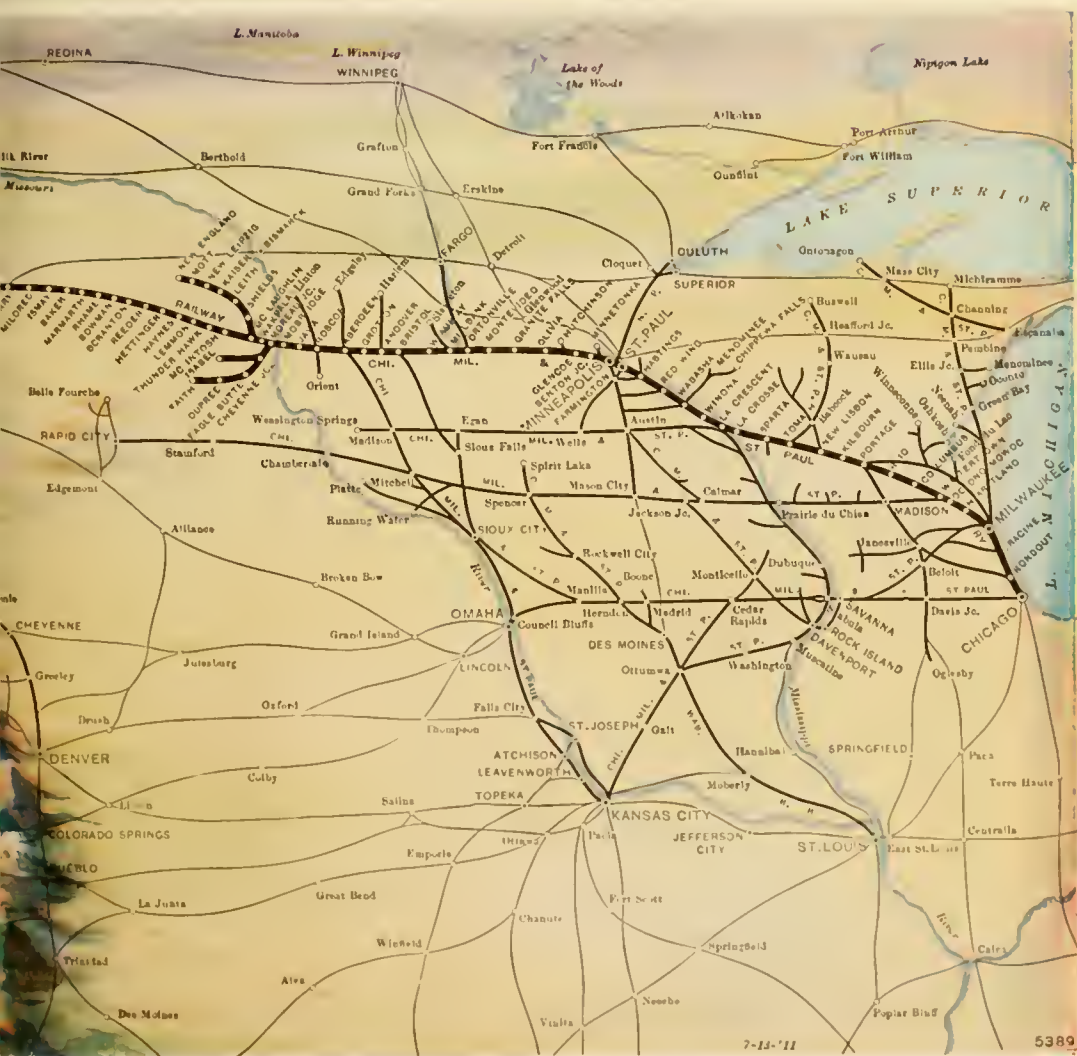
L. Manitoba
REGINA
L. Winnipeg
WINNIPEG
Lake of the Woods
Nipigon Lake
Atikokan
Port Arthur
Fort William
Oursfiat
Fort Frances
Grafton
Berthold
Milk River
Missouri
Grand Forks
Erskine
LAKE SUPERIOR
NEW ENGLAND
MOTT
NEW LEIPZIG
KAISER
LEITH
BISMARCK
FARGO
Detroit
DULUTH
SUPERIOR
Cloquet
Ontonagon
Mass City
Michigamme
Channing
Escanaba
Hoafford Jc.
Buswell
Pembine
Menominee
Oconto
Ellis Jc.
Green Bay
Wausau
MILDRED
ISMAY
BAKER
MARMARTH
RHAME
BOWMAN
SCRANTON
REEDER
HETTINGER
HAYNES
LEMMON
RAILWAY
THUNDER HAWK
MC INTOSH
FAITH
DUPREE
EAGLE BUTTE
CHEYENNE JC.
MOBRIDGE
SHIELDS
MC LAUGHLIN
Linton
Edgeley
ABERDEEN
ANDOVER
BRISTOL
MILBANK
ORTONVILLE
MONTEVIDEO
GRANITE FALLS
OLIVIA
HUTCHINSON
GLENCOE
BENTON JC.
MINNETONKA
ST. PAUL
MINNEAPOLIS
FARMINGTON
HASTINGS
RED WING
WABASHA
MENOMONIE
CHIPPEWA FALLS
WINONA
LA CRESCENT
LA CROSSE
SPARTA
TOMAH
Babcock
NEW LISBON
KILBOURN
PORTAGE
Winneconne
Oshkosh
Neenah
Fond du Lac
COLUMBUS
BEAVER DAM
ONTONWOOD
PORTLAND
MILWAUKEE
RACINE
KENOSHA
Orient
CHI.
MIL.
Belle Fourche
RAPID CITY
Stamford
Chamberlain
Weesington Springs
Madison
Egan
Sioux Falls
Wells
Austin
ST. P.
Edgemont
Platte
Mitchell
Spirit Lake
Mason City
Spencer
Calmar
Prairie du Chien
MADISON
Running Water
SIOUX CITY
Jackson Jc.
Rockwell City
Dubuque
Janesville
Alliance
Broken Bow
Manilla
Boone
Monticello
Beloit
ST PAUL
OMAHA
Council Bluffs
Herndon
Madrid
Cedar Rapids
SAVANNA
Davis Jc.
CHICAGO
CHEYENNE
Grand Island
DES MOINES
ROCK ISLAND
DAVENPORT
Muscatine
Greeley
Julesburg
LINCOLN
Ottumwa
Washington
Oglesby
Brush
Oxford
Thompson
Falls City
ST. JOSEPH
Galt
Hannibal
SPRINGFIELD
Paxa
DENVER
ATCHISON
LEAVENWORTH
Terre Haute
Colby
Salina
TOPEKA
KANSAS CITY
Moberly
Limon
COLORADO SPRINGS
Ottawa
Paola
JEFFERSON CITY
ST. LOUIS
East St. Louis
Centralia
PUEBLO
Emporia
La Junta
Great Bend
Fort Scott
Chanute
Winfield
Springfield
Trinidad
Alva
Neosho
Cairo
Des Moines
Vinita
Poplar Bluff
Mississippi
River
7-14-'11
5389